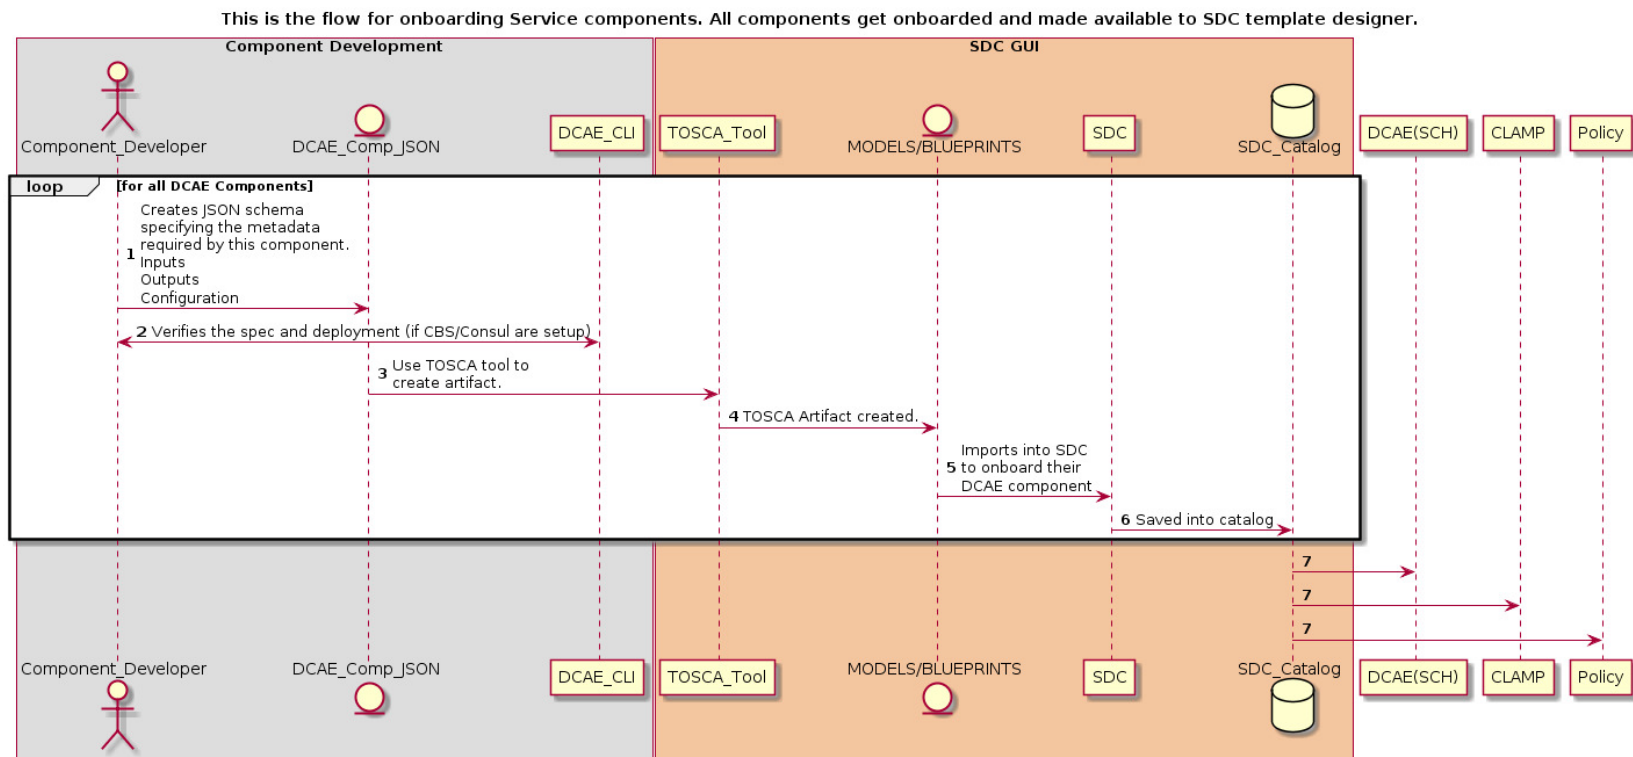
This is the flow for onboarding Service components. All components get onboarded and made available to SDC template designer.

Component Development

SDC GUI

Component_Developer

DCAE_Comp_JSON

DCAE_CLI

TOSCA_Tool

MODELS/BLUEPRINTS

SDC

SDC_Catalog

DCAE(SCH)

CLAMP

Policy

loop [for all DCAE Components]

1 Creates JSON schema specifying the metadata required by this component. Inputs Outputs Configuration

2 Verifies the spec and deployment (if CBS/Consul are setup)

3 Use TOSCA tool to create artifact.

4 TOSCA Artifact created.

5 Imports into SDC to onboard their DCAE component

6 Saved into catalog

7

7

7

Component_Developer

DCAE_Comp_JSON

DCAE_CLI

TOSCA_Tool

MODELS/BLUEPRINTS

SDC

SDC_Catalog

DCAE(SCH)

CLAMP

Policy